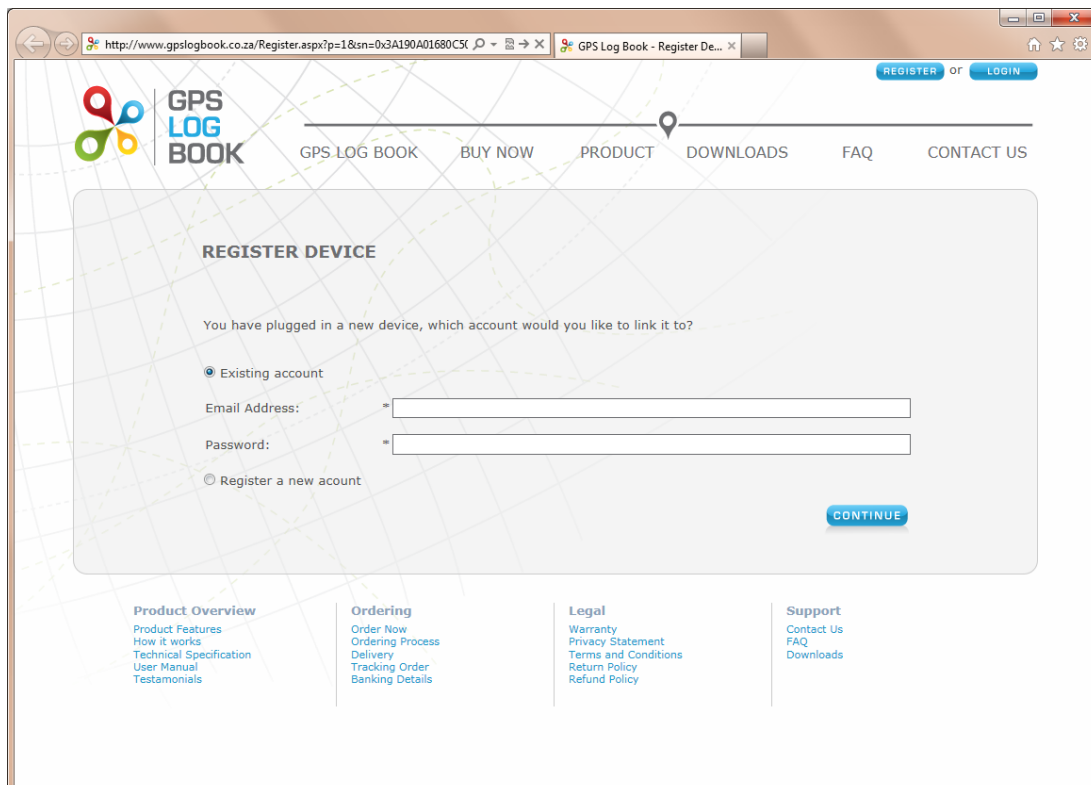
http://www.gpslogbook.co.za/Register.aspx?p=1&sn=0x3A190A01680C5C

GPS Log Book - Register De...

REGISTER or LOGIN

GPS LOG BOOK

GPS LOG BOOK BUY NOW PRODUCT DOWNLOADS FAQ CONTACT US

REGISTER DEVICE

You have plugged in a new device, which account would you like to link it to?

Existing account

Email Address: *

Password: *

Register a new acount

CONTINUE

Product Overview
Product Features
How it works
Technical Specification
User Manual
Testamonials

Ordering
Order Now
Ordering Process
Delivery
Tracking Order
Banking Details

Legal
Warranty
Privacy Statement
Terms and Conditions
Return Policy
Refund Policy

Support
Contact Us
FAQ
Downloads